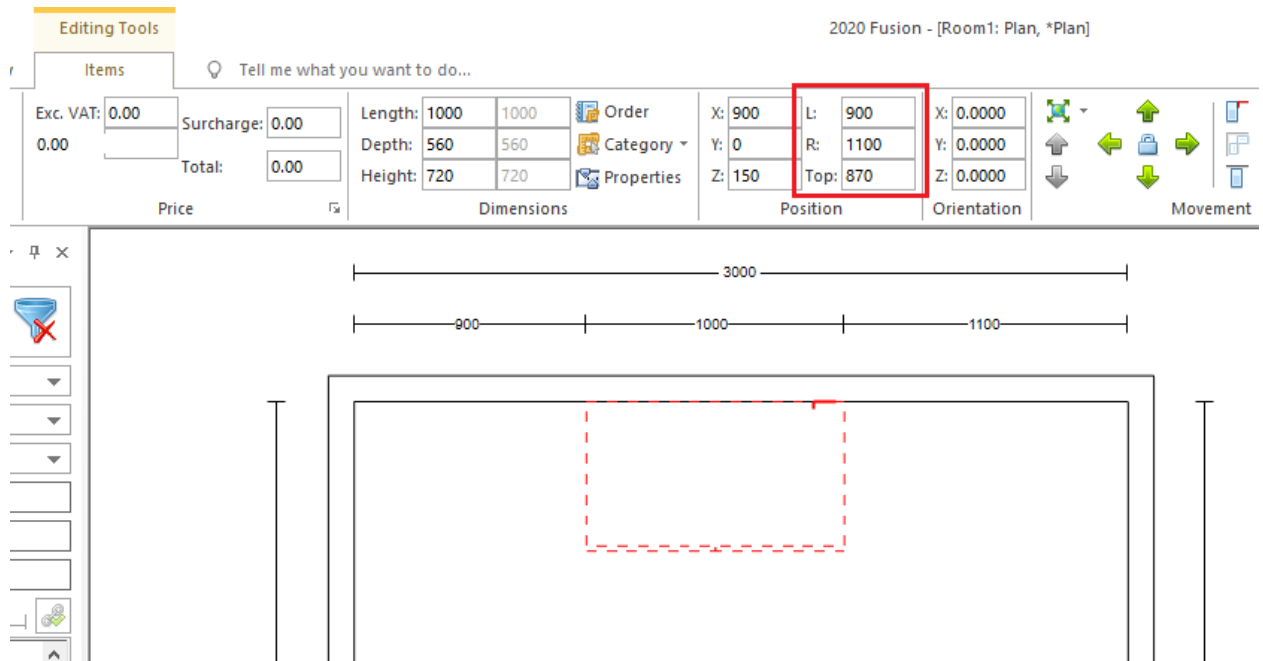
Editing Tools

2020 Fusion - [Room1: Plan, *Plan]

Items

Tell me what you want to do...

Exc. VAT: 0.00

0.00

Surcharge: 0.00

Total: 0.00

Price

Length: 1000 1000

Depth: 560 560

Height: 720 720

Order

Category

Properties

Dimensions

X: 900

Y: 0

Z: 150

L: 900

R: 1100

Top: 870

Position

X: 0.0000

Y: 0.0000

Z: 0.0000

Orientation

Movement

3000

900

1000

1100